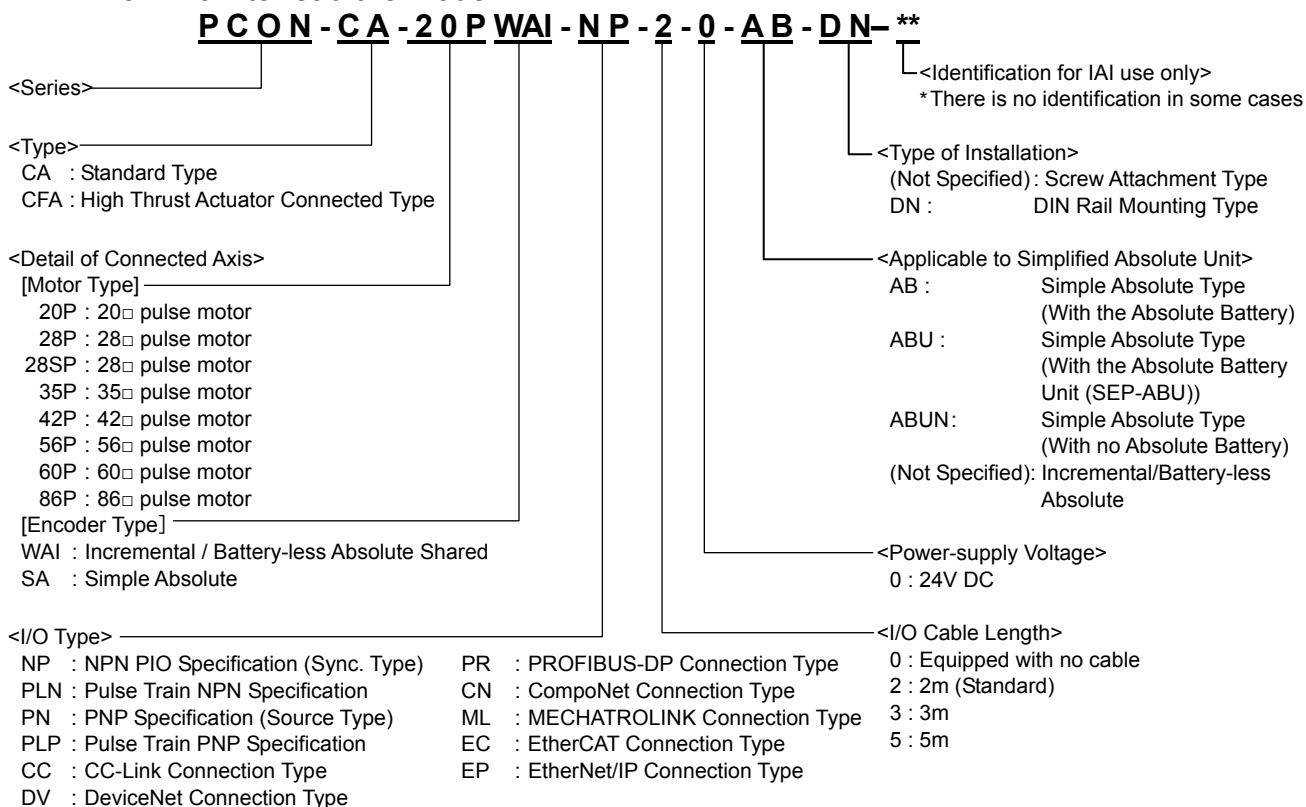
P C O N - C A - 2 0 P WAI - N P - 2 - 0 - A B - D N– **

<Series>

<Type>
CA : Standard Type
CFA : High Thrust Actuator Connected Type

<Detail of Connected Axis>
[Motor Type]
20P : 20□ pulse motor
28P : 28□ pulse motor
28SP : 28□ pulse motor
35P : 35□ pulse motor
42P : 42□ pulse motor
56P : 56□ pulse motor
60P : 60□ pulse motor
86P : 86□ pulse motor
[Encoder Type]
WAI : Incremental / Battery-less Absolute Shared
SA : Simple Absolute

<I/O Type>
NP : NPN PIO Specification (Sync. Type)
PLN : Pulse Train NPN Specification
PN : PNP Specification (Source Type)
PLP : Pulse Train PNP Specification
CC : CC-Link Connection Type
DV : DeviceNet Connection Type
PR : PROFIBUS-DP Connection Type
CN : CompoNet Connection Type
ML : MECHATROLINK Connection Type
EC : EtherCAT Connection Type
EP : EtherNet/IP Connection Type

<Identification for IAI use only>
*There is no identification in some cases

<Type of Installation>
(Not Specified) : Screw Attachment Type
DN : DIN Rail Mounting Type

<Applicable to Simplified Absolute Unit>
AB : Simple Absolute Type (With the Absolute Battery)
ABU : Simple Absolute Type (With the Absolute Battery Unit (SEP-ABU))
ABUN: Simple Absolute Type (With no Absolute Battery)
(Not Specified): Incremental/Battery-less Absolute

<Power-supply Voltage>
0 : 24V DC

<I/O Cable Length>
0 : Equipped with no cable
2 : 2m (Standard)
3 : 3m
5 : 5m